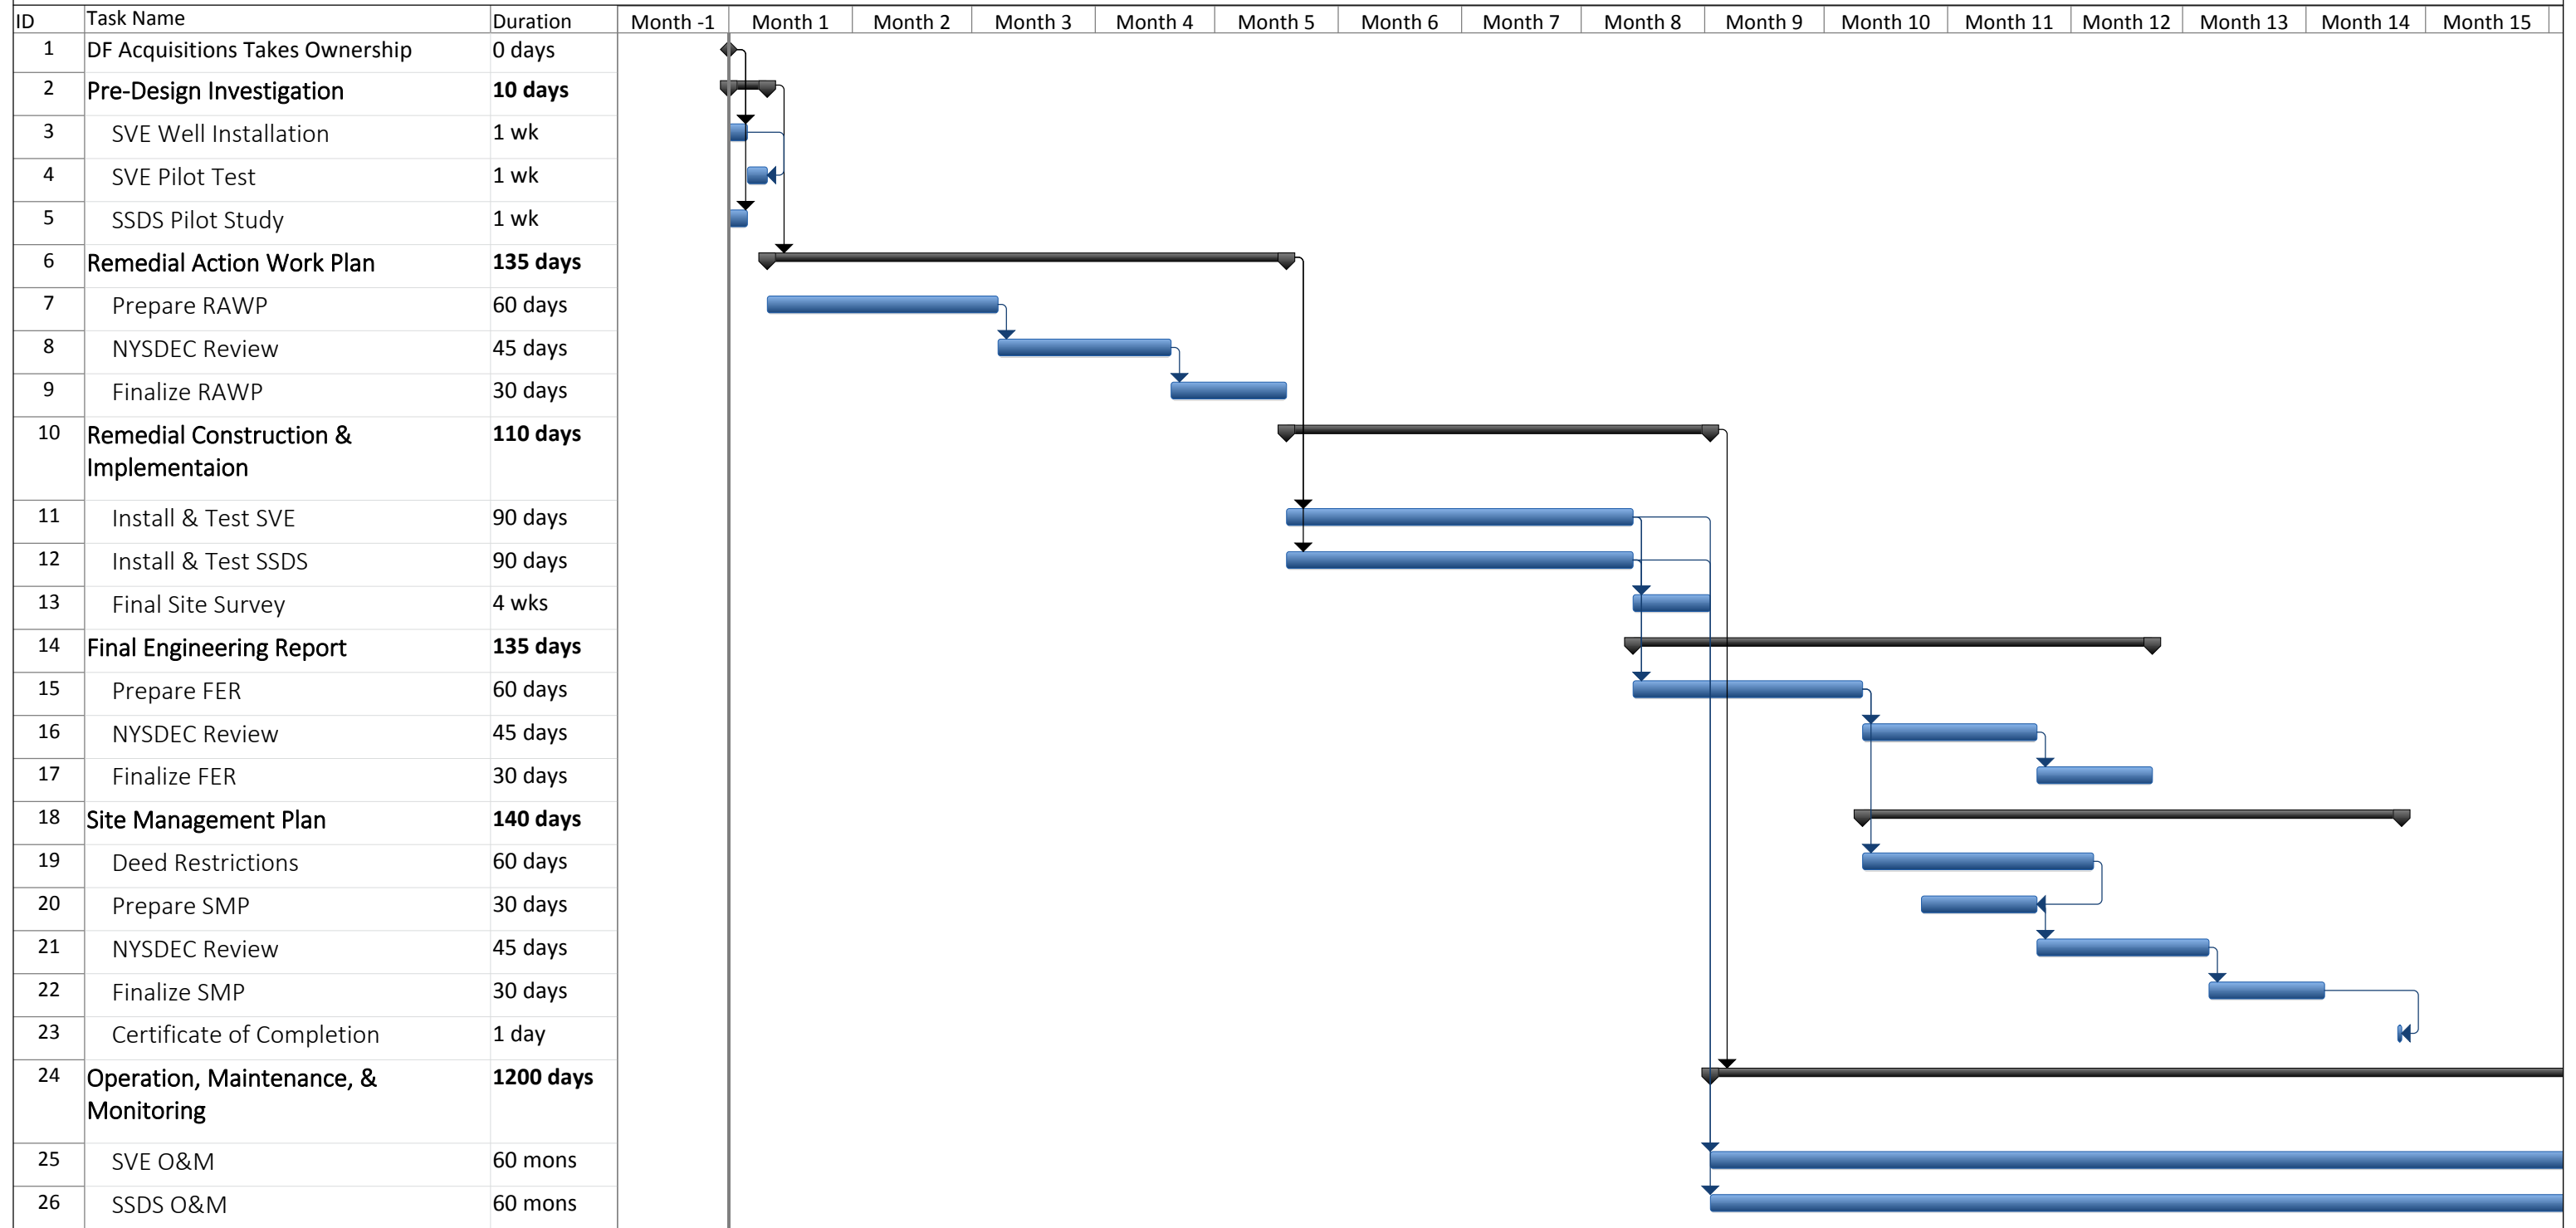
| ID | Task Name | Duration |
|---|---|---|
| 1 | DF Acquisitions Takes Ownership | 0 days |
| 2 | Pre-Design Investigation | 10 days |
| 3 | SVE Well Installation | 1 wk |
| 4 | SVE Pilot Test | 1 wk |
| 5 | SSDS Pilot Study | 1 wk |
| 6 | Remedial Action Work Plan | 135 days |
| 7 | Prepare RAWP | 60 days |
| 8 | NYSDEC Review | 45 days |
| 9 | Finalize RAWP | 30 days |
| 10 | Remedial Construction & Implementaion | 110 days |
| 11 | Install & Test SVE | 90 days |
| 12 | Install & Test SSDS | 90 days |
| 13 | Final Site Survey | 4 wks |
| 14 | Final Engineering Report | 135 days |
| 15 | Prepare FER | 60 days |
| 16 | NYSDEC Review | 45 days |
| 17 | Finalize FER | 30 days |
| 18 | Site Management Plan | 140 days |
| 19 | Deed Restrictions | 60 days |
| 20 | Prepare SMP | 30 days |
| 21 | NYSDEC Review | 45 days |
| 22 | Finalize SMP | 30 days |
| 23 | Certificate of Completion | 1 day |
| 24 | Operation, Maintenance, & Monitoring | 1200 days |
| 25 | SVE O&M | 60 mons |
| 26 | SSDS O&M | 60 mons |

Month -1 Month 1 Month 2 Month 3 Month 4 Month 5 Month 6 Month 7 Month 8 Month 9 Month 10 Month 11 Month 12 Month 13 Month 14 Month 15